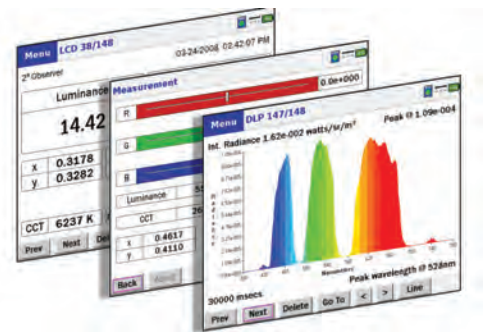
Menu LCD 38/148 03-24-2006 02:42:07 PM

2° Observer

Luminance

14.42

x 0.3178

y 0.3282

CCT 6237 K

Prev Next Del

Measurement

0.0e+000

R

G

B

Luminance 55

CCT 26

x 0.4617

y 0.4110

Back

Menu DLP 147/148

Peak @ 1.09e-004

Int. Radiance 1.62e-002 watts/sr/m²

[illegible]

Peak wavelength @ 524nm

30000 msecs

Prev Next Delete Go To < > Line